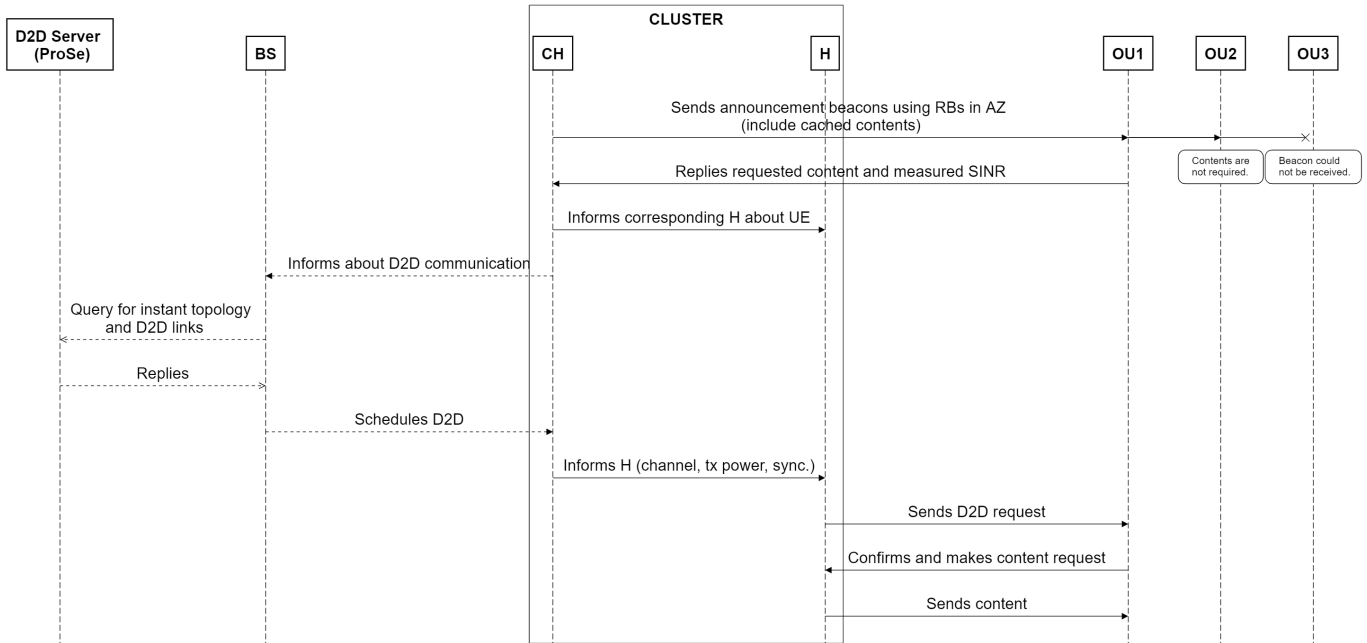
CLUSTER

D2D Server (ProSe)

BS

CH

H

OU1

OU2

OU3

Sends announcement beacons using RBs in AZ (include cached contents)

Contents are not required.

Beacon could not be received.

Replies requested content and measured SINR

Informs corresponding H about UE

Informs about D2D communication

Query for instant topology and D2D links

Replies

Schedules D2D

Informs H (channel, tx power, sync.)

Sends D2D request

Confirms and makes content request

Sends content